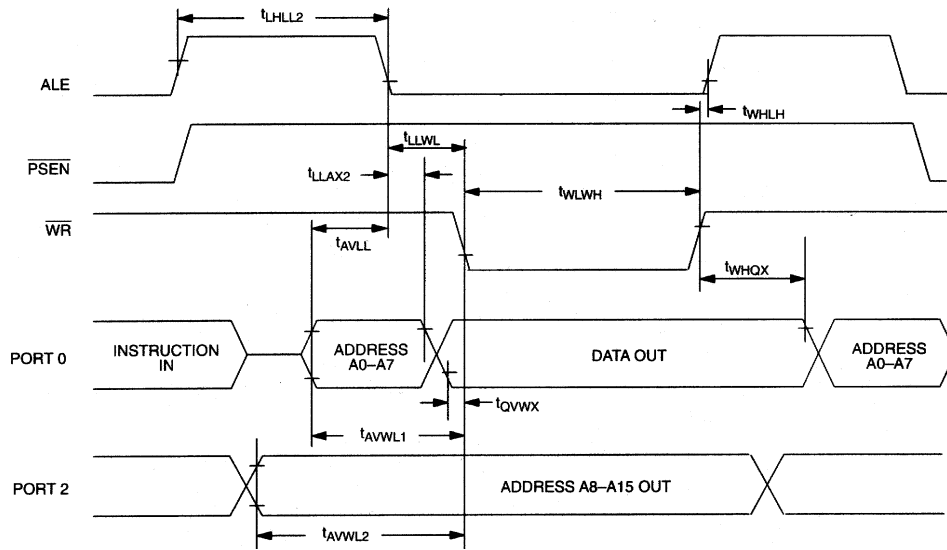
$t_{LHLL2}$

ALE

$t_{WHLH}$

$t_{LLWL}$

$\overline{PSEN}$

$t_{LLAX2}$

$t_{WLWH}$

$\overline{WR}$

$t_{AVLL}$

$t_{WHQX}$

PORT 0

INSTRUCTION IN

ADDRESS A0–A7

DATA OUT

ADDRESS A0–A7

$t_{QVWX}$

$t_{AVWL1}$

PORT 2

ADDRESS A8–A15 OUT

$t_{AVWL2}$